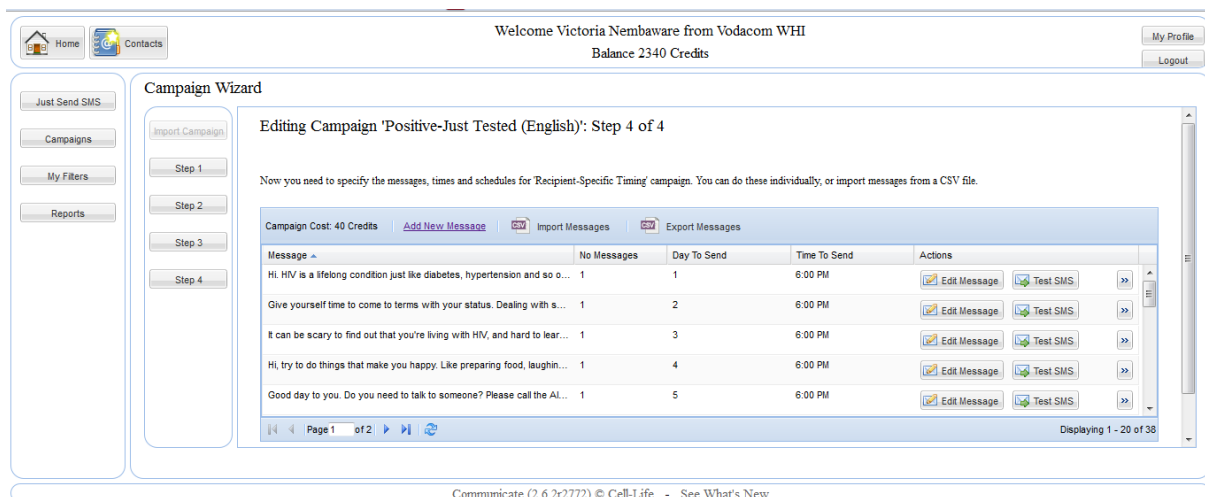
Home Contacts

Welcome Victoria Nembaware from Vodacom WHI
Balance 2340 Credits

My Profile
Logout

Just Send SMS
Campaigns
My Filters
Reports

Campaign Wizard

Import Campaign
Step 1
Step 2
Step 3
Step 4

Editing Campaign 'Positive-Just Tested (English)': Step 4 of 4

Now you need to specify the messages, times and schedules for 'Recipient-Specific Timing' campaign. You can do these individually, or import messages from a CSV file.

Campaign Cost: 40 Credits | Add New Message | CSV Import Messages | CSV Export Messages

| Message ▲ | No Messages | Day To Send | Time To Send | Actions |
|---|---|---|---|---|
| Hi. HIV is a lifelong condition just like diabetes, hypertension and so o... | 1 | 1 | 6:00 PM | Edit Message Test SMS » |
| Give yourself time to come to terms with your status. Dealing with s... | 1 | 2 | 6:00 PM | Edit Message Test SMS » |
| It can be scary to find out that you're living with HIV, and hard to lear... | 1 | 3 | 6:00 PM | Edit Message Test SMS » |
| Hi, try to do things that make you happy. Like preparing food, laughin... | 1 | 4 | 6:00 PM | Edit Message Test SMS » |
| Good day to you. Do you need to talk to someone? Please call the Al... | 1 | 5 | 6:00 PM | Edit Message Test SMS » |

Page 1 of 2

Displaying 1 - 20 of 38

Communicate (2.6.2r2772) © Cell-Life - See What's New